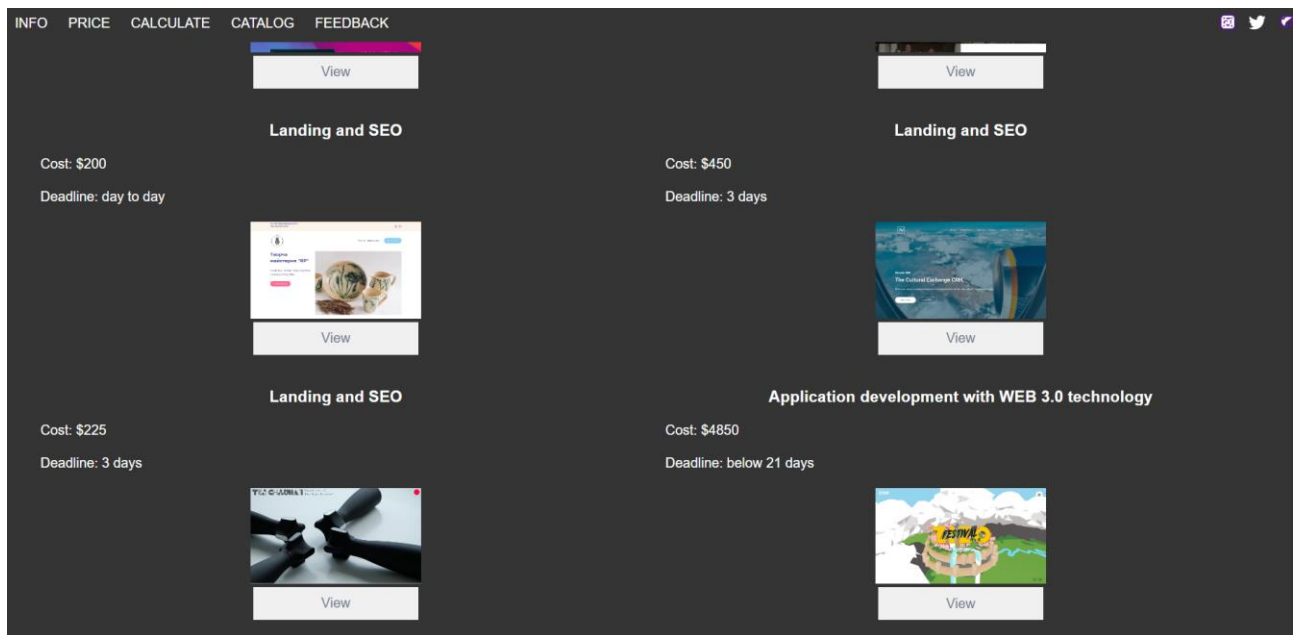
INFO PRICE CALCULATE CATALOG FEEDBACK

View

View

Landing and SEO

Cost: $200

Deadline: day to day

View

Landing and SEO

Cost: $450

Deadline: 3 days

The Cultural Exchange CMH

View

Landing and SEO

Cost: $225

Deadline: 3 days

View

Application development with WEB 3.0 technology

Cost: $4850

Deadline: below 21 days

FESTIVAL

View